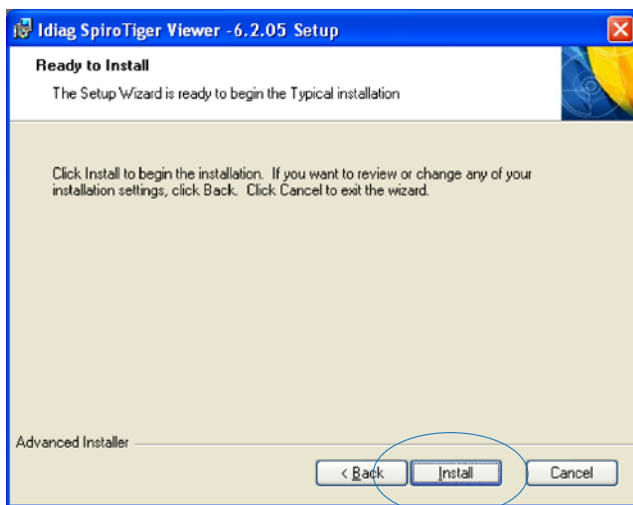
Idiag SpiroTiger Viewer -6.2.05 Setup

Ready to Install

The Setup Wizard is ready to begin the Typical installation

Click Install to begin the installation. If you want to review or change any of your installation settings, click Back. Click Cancel to exit the wizard.

Advanced Installer

< Back

Install

Cancel